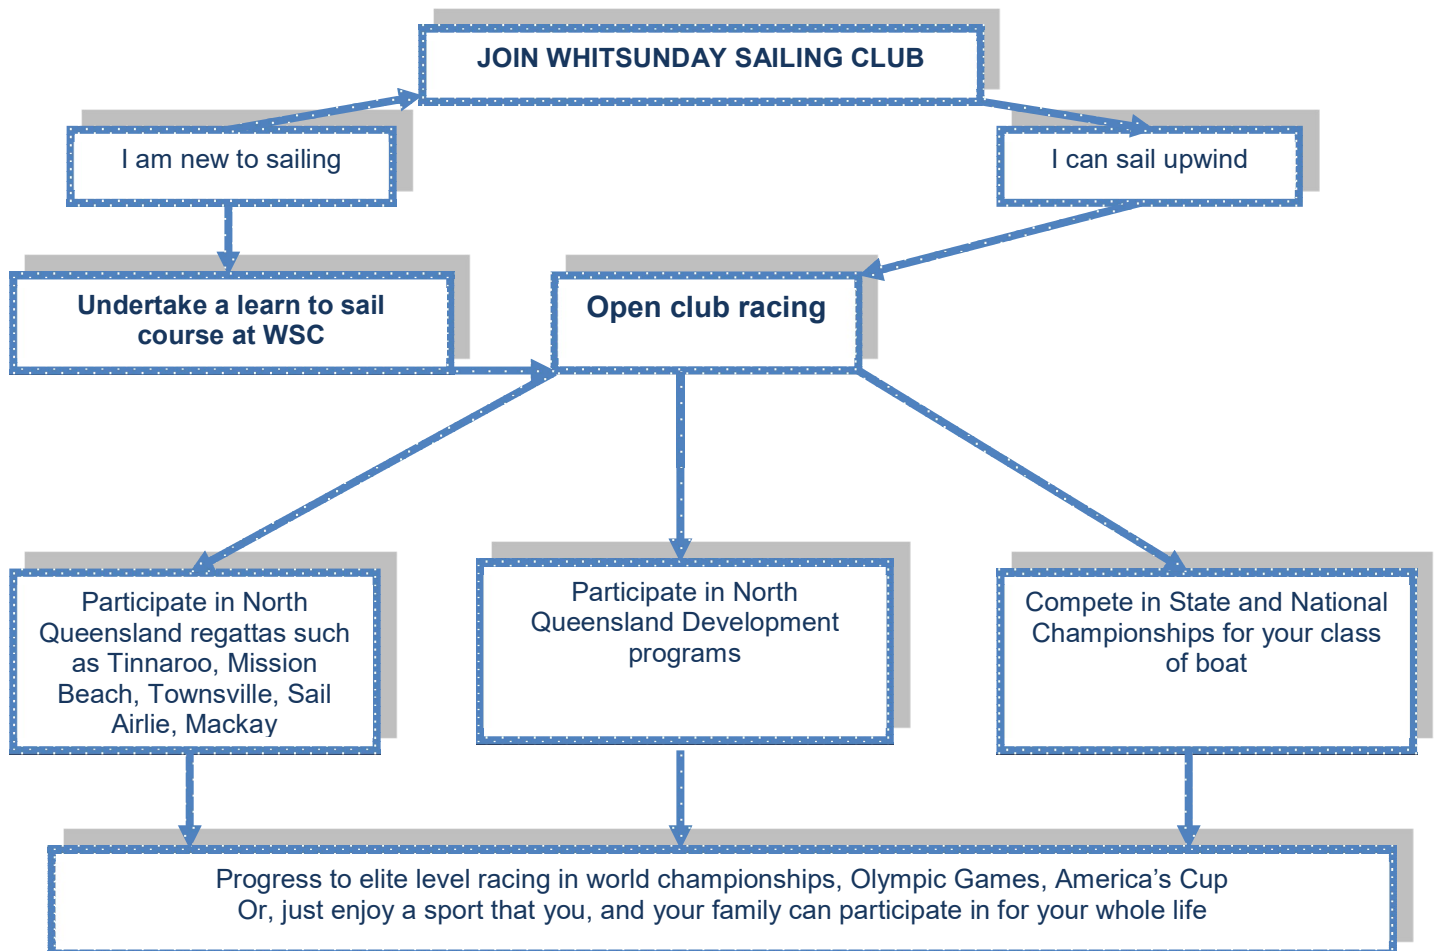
JOIN WHITSUNDAY SAILING CLUB

I am new to sailing

I can sail upwind

Undertake a learn to sail course at WSC

Open club racing

Participate in North Queensland regattas such as Tinnaroo, Mission Beach, Townsville, Sail Airlie, Mackay

Participate in North Queensland Development programs

Compete in State and National Championships for your class of boat

Progress to elite level racing in world championships, Olympic Games, America’s Cup
Or, just enjoy a sport that you, and your family can participate in for your whole life